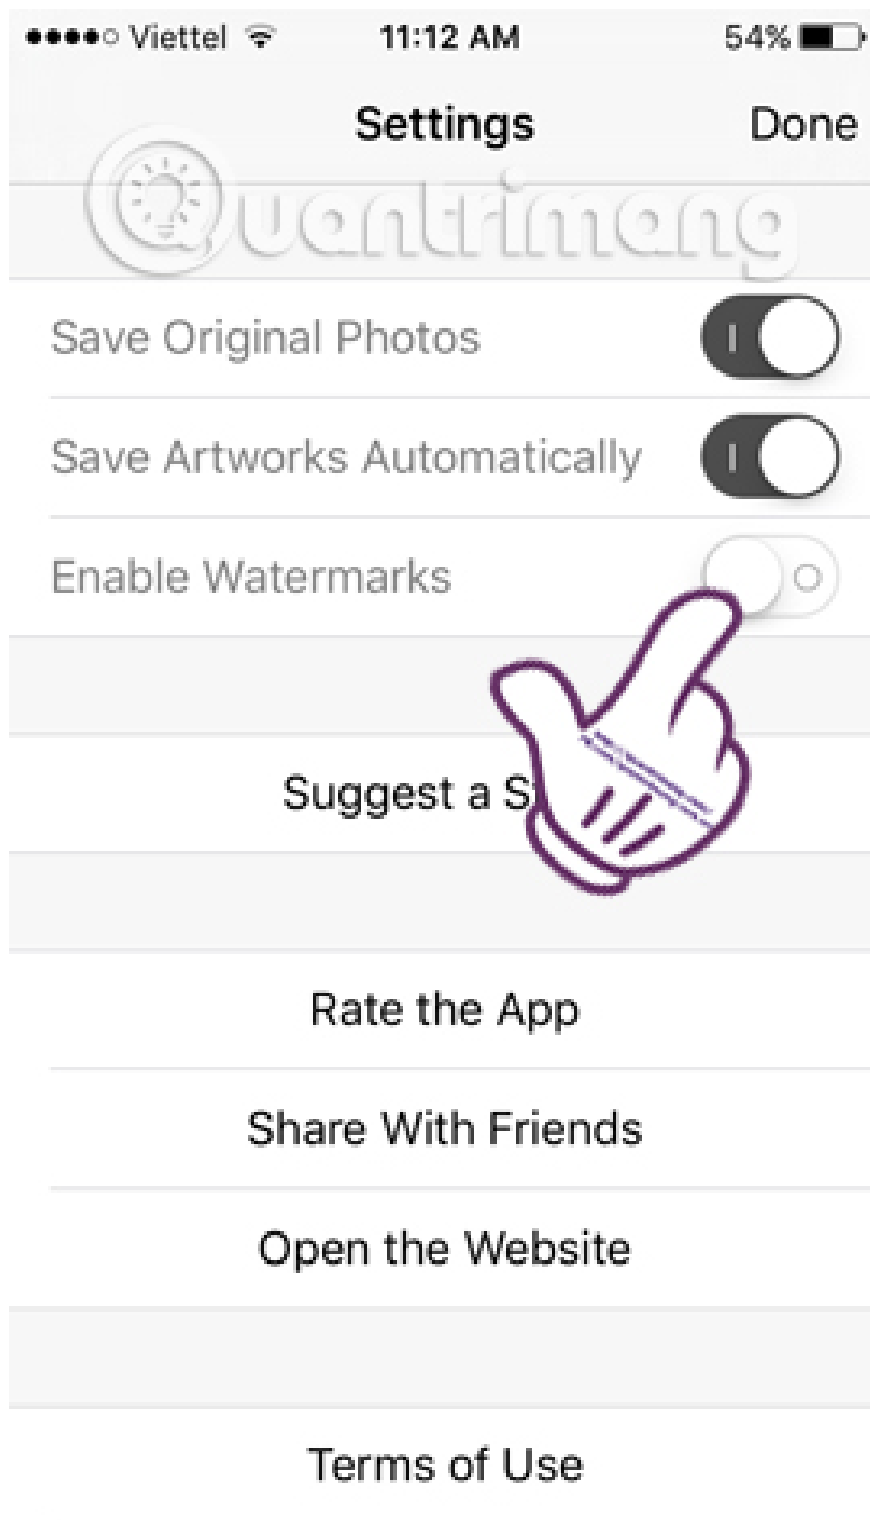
●●●●○ Viettel 11:12 AM 54%

Settings Done

Quantrimang

Save Original Photos

Save Artworks Automatically

Enable Watermarks

Suggest a S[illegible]

Rate the App

Share With Friends

Open the Website

Terms of Use